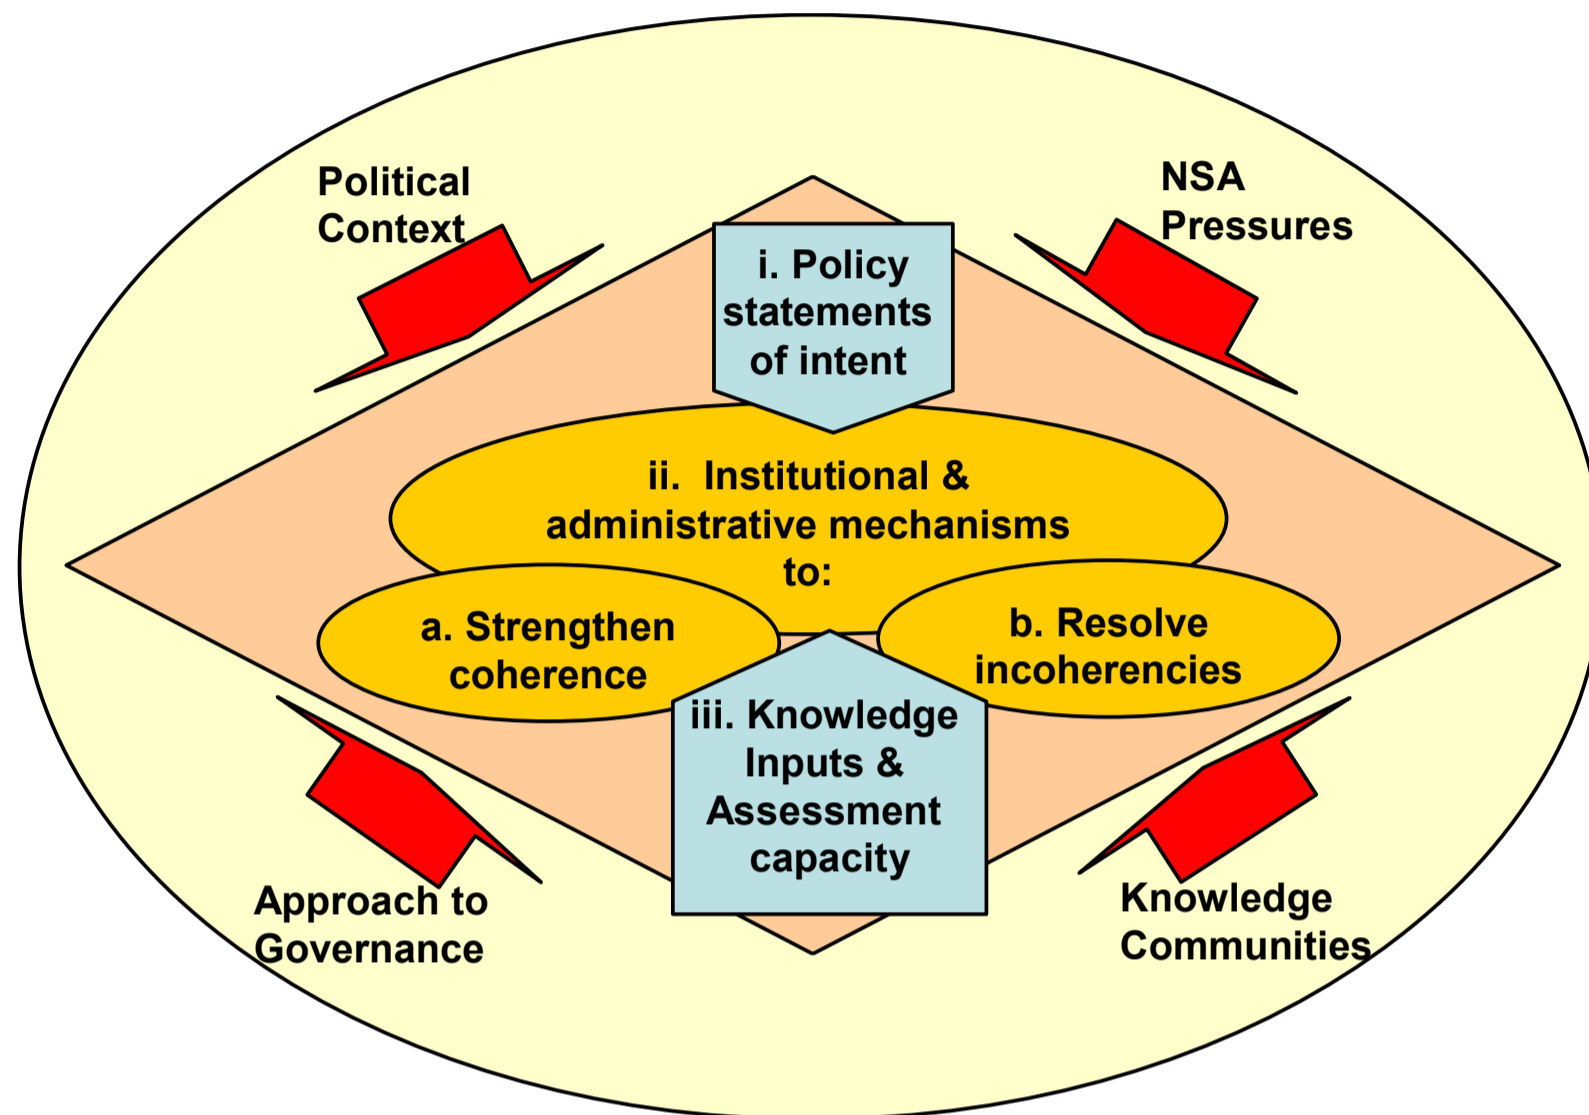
Political Context

NSA Pressures

i. Policy statements of intent

ii. Institutional & administrative mechanisms to:

a. Strengthen coherence

b. Resolve incoherencies

iii. Knowledge Inputs & Assessment capacity

Approach to Governance

Knowledge Communities